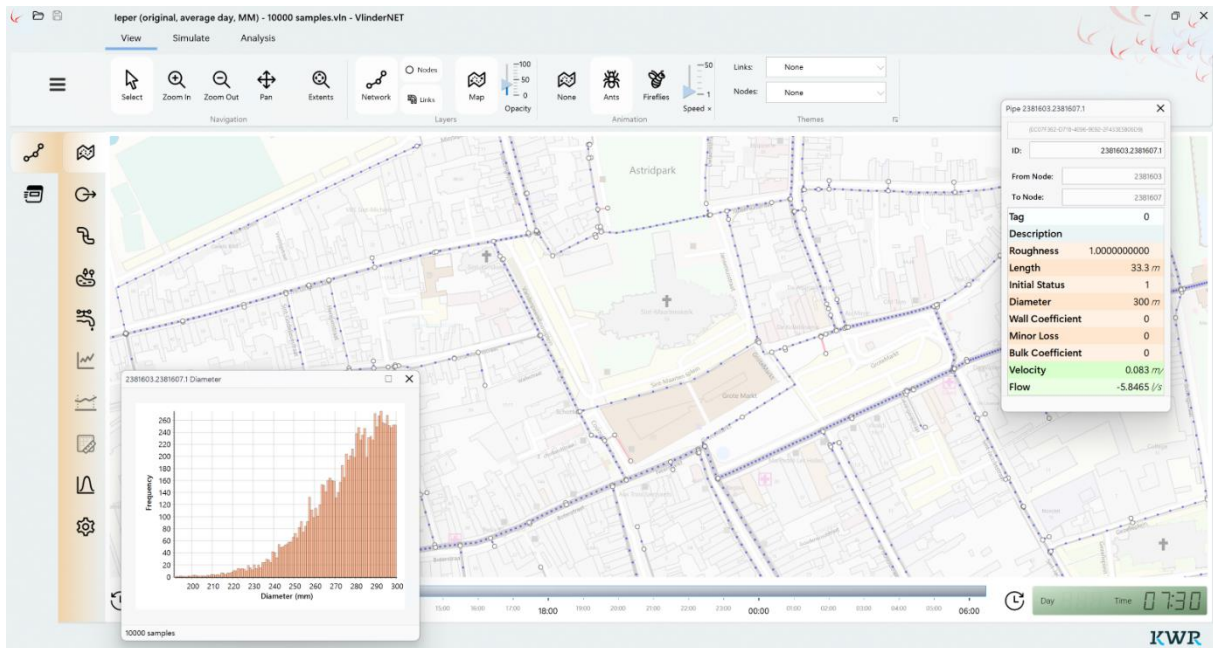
Ieper (original, average day, MM) - 10000 samples.vln - VlinderNET

View Simulate Analysis

Select Zoom In Zoom Out Pan Extents
Navigation

Network Nodes Links Map 100 50 0 Opacity
Layers

None Ants Fireflies 50 1 Speed ×
Animation

Links: None
Nodes: None
Themes

Pipe 2381603.2381607.1

ID: 2381603.2381607.1
From Node: 2381603
To Node: 2381607

| | |
|---|---|
| Tag | 0 |
| Description | |
| Roughness | 1.0000000000 |
| Length | 33.3 $m$ |
| Initial Status | 1 |
| Diameter | 300 $m$ |
| Wall Coefficient | 0 |
| Minor Loss | 0 |
| Bulk Coefficient | 0 |
| Velocity | 0.083 $m/$ |
| Flow | -5.8465 $l/s$ |

Astridpark

2381603.2381607.1 Diameter

Frequency
260 240 220 200 180 160 140 120 100 80 60 40 20 0
200 210 220 230 240 250 260 270 280 290 300
Diameter (mm)

10000 samples

15:00 16:00 17:00 18:00 19:00 20:00 21:00 22:00 23:00 00:00 01:00 02:00 03:00 04:00 05:00 06:00

Day Time 07:30

KWR